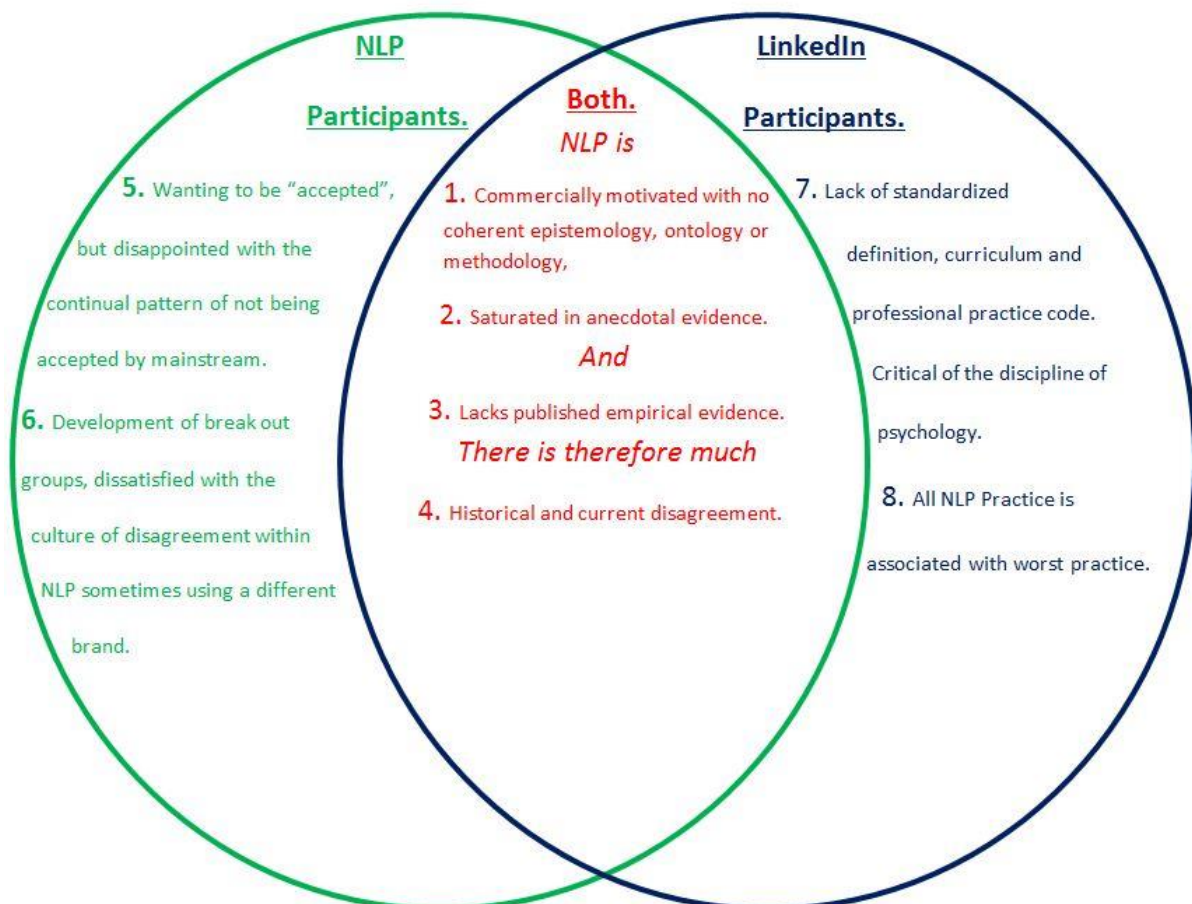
NLP

Participants.

5. Wanting to be "accepted", but disappointed with the continual pattern of not being accepted by mainstream.

6. Development of break out groups, dissatisfied with the culture of disagreement within NLP sometimes using a different brand.

Both.

NLP is

1. Commercially motivated with no coherent epistemology, ontology or methodology,

2. Saturated in anecdotal evidence.

And

3. Lacks published empirical evidence.

There is therefore much

4. Historical and current disagreement.

LinkedIn

Participants.

7. Lack of standardized definition, curriculum and professional practice code. Critical of the discipline of psychology.

8. All NLP Practice is associated with worst practice.